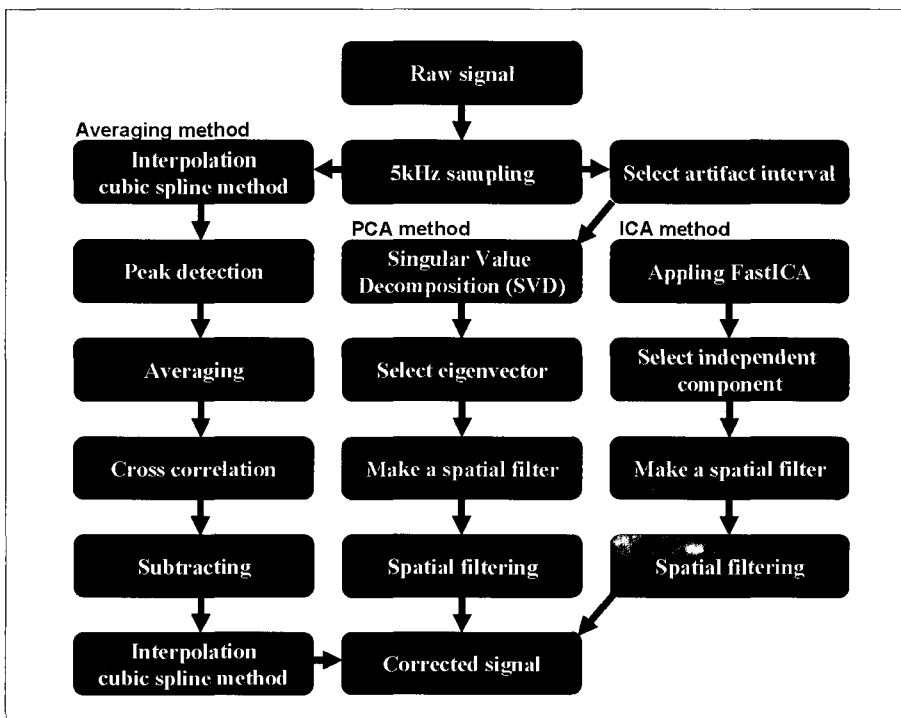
Raw signal

Averaging method

Interpolation cubic spline method

5kHz sampling

Select artifact interval

PCA method

ICA method

Peak detection

Singular Value Decomposition (SVD)

Appling FastICA

Averaging

Select eigenvector

Select independent component

Cross correlation

Make a spatial filter

Make a spatial filter

Subtracting

Spatial filtering

Spatial filtering

Interpolation cubic spline method

Corrected signal